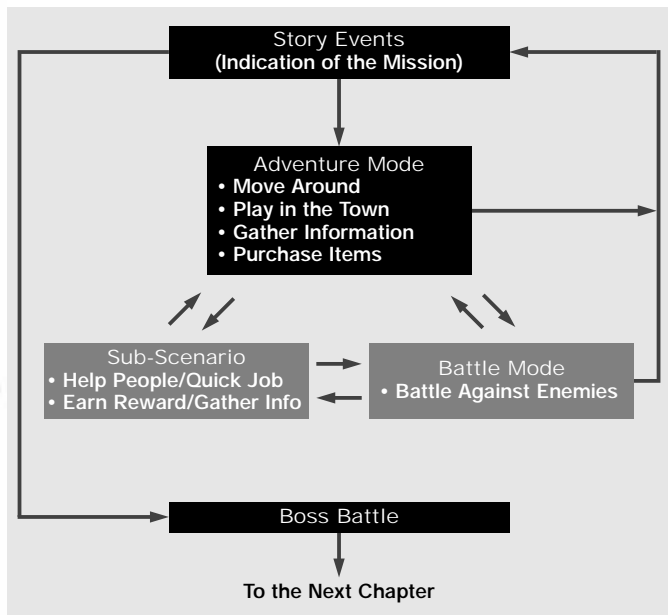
Story Events
(Indication of the Mission)

Adventure Mode
• Move Around
• Play in the Town
• Gather Information
• Purchase Items

Sub-Scenario
• Help People/Quick Job
• Earn Reward/Gather Info

Battle Mode
• Battle Against Enemies

Boss Battle

To the Next Chapter